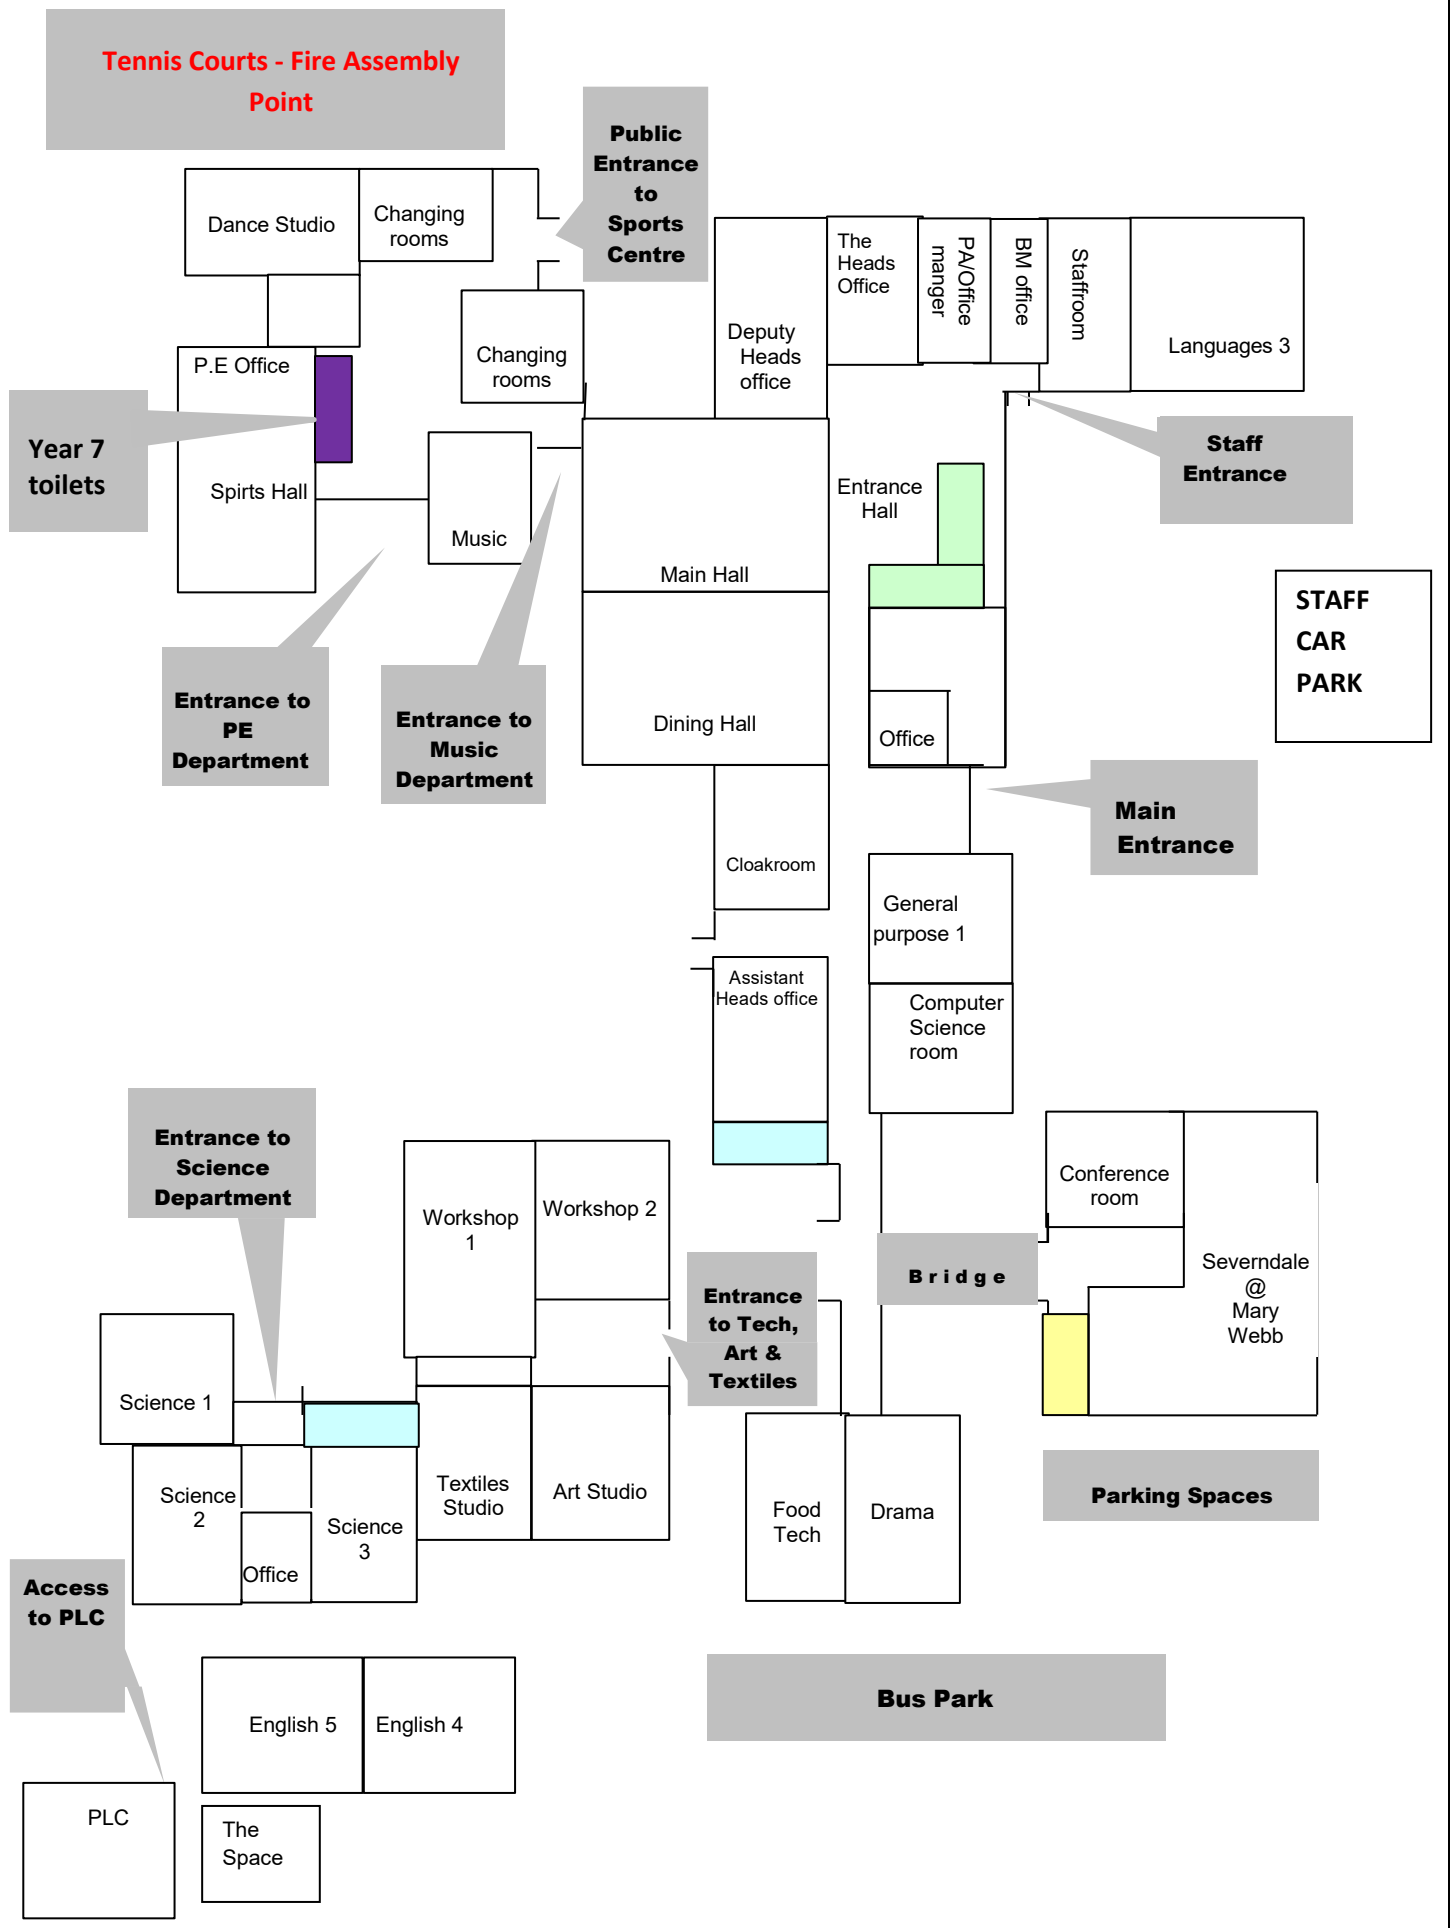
Tennis Courts - Fire Assembly Point

Public Entrance to Sports Centre

Dance Studio

Changing rooms

Changing rooms

Deputy Heads office

The Heads Office

PA/Office manger

BM office

Staffroom

Languages 3

P.E Office

Year 7 toilets

Spirts Hall

Music

Main Hall

Entrance Hall

Staff Entrance

STAFF CAR PARK

Entrance to PE Department

Entrance to Music Department

Dining Hall

Office

Main Entrance

Cloakroom

General purpose 1

Assistant Heads office

Computer Science room

Entrance to Science Department

Workshop 1

Workshop 2

Conference room

Entrance to Tech, Art & Textiles

Bridge

Severndale @ Mary Webb

Science 1

Science 2

Office

Science 3

Textiles Studio

Art Studio

Food Tech

Drama

Parking Spaces

Access to PLC

English 5

English 4

Bus Park

PLC

The Space